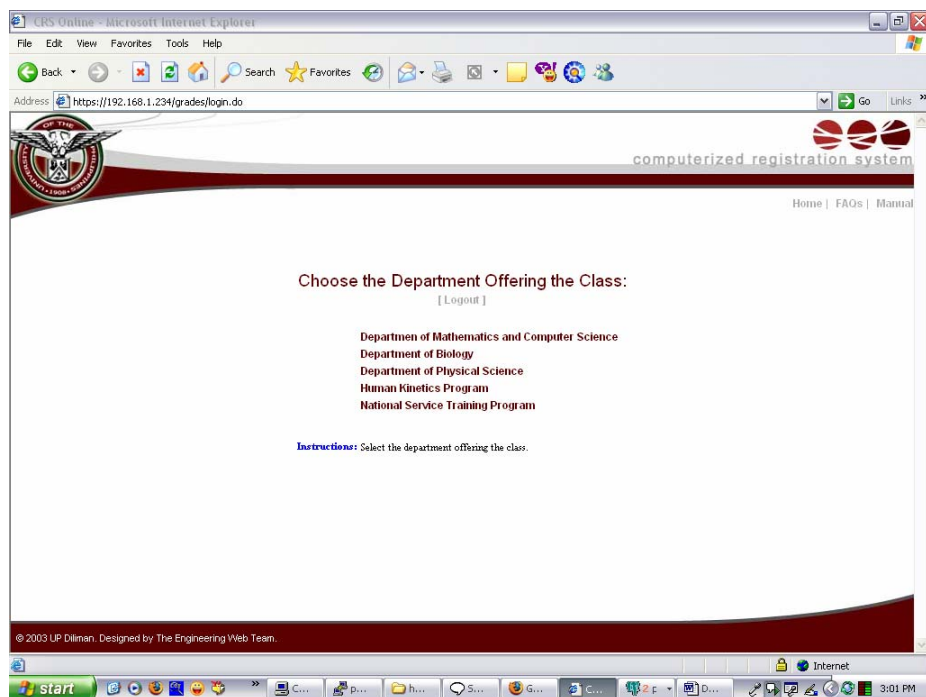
CRS Online - Microsoft Internet Explorer

File Edit View Favorites Tools Help

Back Search Favorites

Address https://192.168.1.234/grades/login.do Go Links

OF THE PHILIPPINES 1908

computerized registration system

Home | FAQs | Manual

Choose the Department Offering the Class:

[ Logout ]

Departmen of Mathematics and Computer Science
Department of Biology
Department of Physical Science
Human Kinetics Program
National Service Training Program

Instructions: Select the department offering the class.

© 2003 UP Diliman. Designed by The Engineering Web Team.

Internet

start C... p... h... S... G... C... 2 p D... 3:01 PM